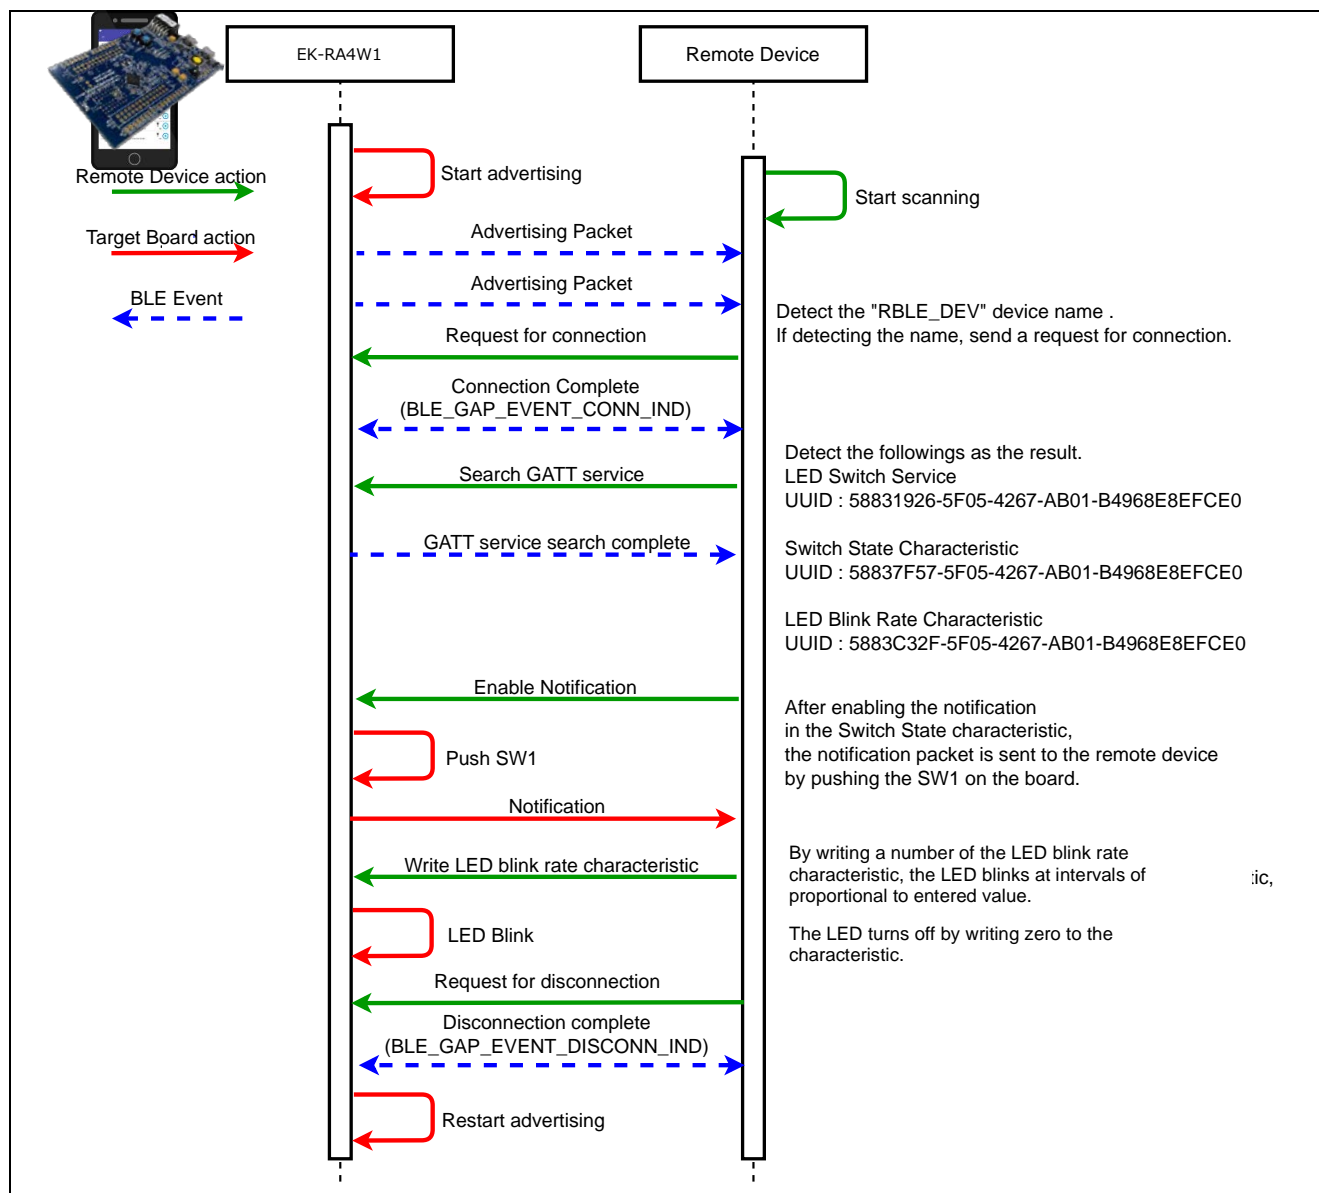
EK-RA4W1

Remote Device

Remote Device action

Target Board action

BLE Event

Start advertising

Start scanning

Advertising Packet

Advertising Packet

Detect the "RBLE_DEV" device name .
If detecting the name, send a request for connection.

Request for connection

Connection Complete
(BLE_GAP_EVENT_CONN_IND)

Detect the followings as the result.
LED Switch Service
UUID : 58831926-5F05-4267-AB01-B4968E8EFCE0

Search GATT service

GATT service search complete

Switch State Characteristic
UUID : 58837F57-5F05-4267-AB01-B4968E8EFCE0

LED Blink Rate Characteristic
UUID : 5883C32F-5F05-4267-AB01-B4968E8EFCE0

Enable Notification

After enabling the notification
in the Switch State characteristic,
the notification packet is sent to the remote device
by pushing the SW1 on the board.

Push SW1

Notification

By writing a number of the LED blink rate characteristic, the LED blinks at intervals of proportional to entered value.

:ic,

Write LED blink rate characteristic

LED Blink

The LED turns off by writing zero to the characteristic.

Request for disconnection

Disconnection complete
(BLE_GAP_EVENT_DISCONN_IND)

Restart advertising